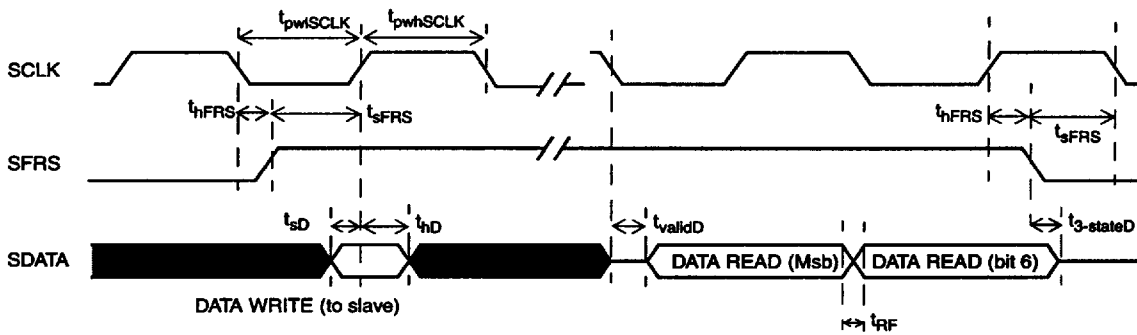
$t_{pwlSCLK}$ $t_{pwhSCLK}$

SCLK

$t_{hFRS}$ $t_{sFRS}$ $t_{hFRS}$ $t_{sFRS}$

SFRS

$t_{sD}$ $t_{hD}$ $t_{validD}$ $t_{3\text{-}stateD}$

SDATA

DATA READ (Msb) DATA READ (bit 6)

DATA WRITE (to slave)

$t_{RF}$